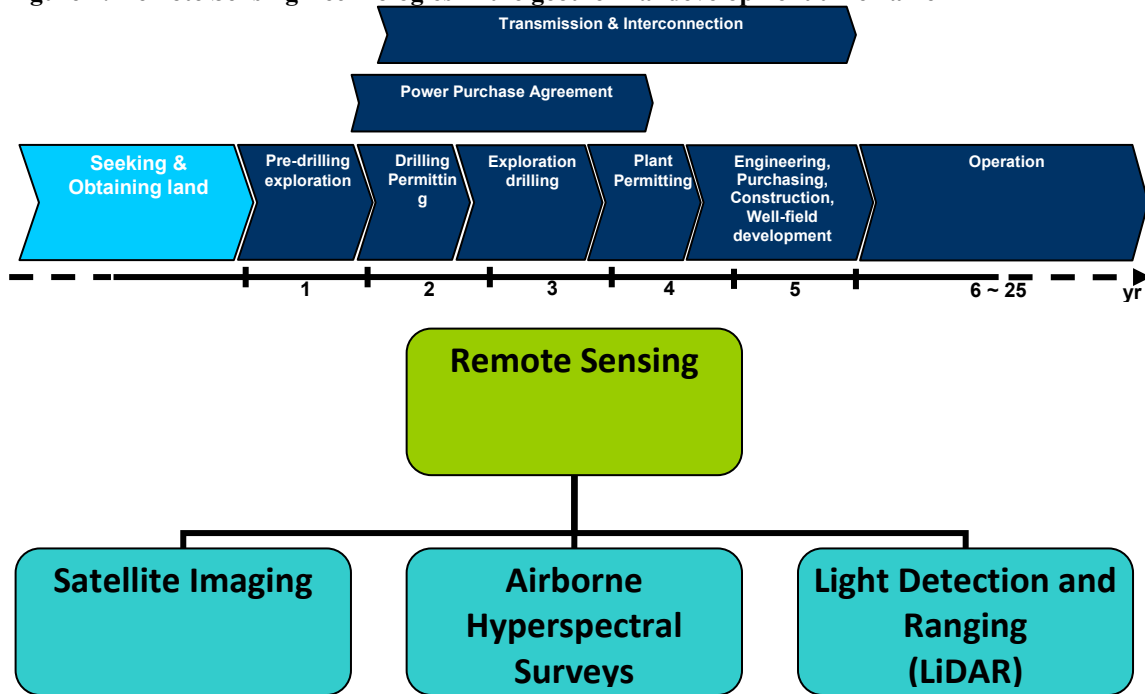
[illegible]

Transmission & Interconnection

Power Purchase Agreement

Seeking & Obtaining land

Pre-drilling exploration

Drilling Permitting

Exploration drilling

Plant Permitting

Engineering, Purchasing, Construction, Well-field development

Operation

1

2

3

4

5

6 ~ 25

yr

Remote Sensing

Satellite Imaging

Airborne Hyperspectral Surveys

Light Detection and Ranging (LiDAR)